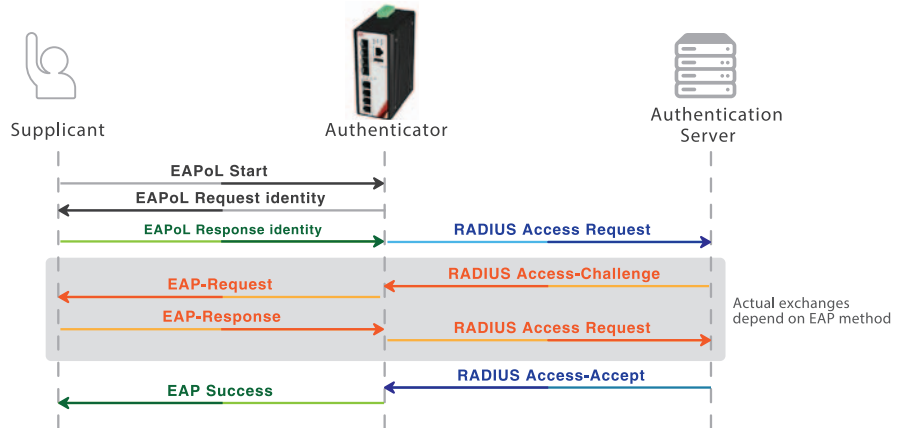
Supplicant

Authenticator

Authentication Server

EAPoL Start

EAPoL Request identity

EAPoL Response identity

RADIUS Access Request

RADIUS Access-Challenge

EAP-Request

EAP-Response

RADIUS Access Request

Actual exchanges depend on EAP method

RADIUS Access-Accept

EAP Success